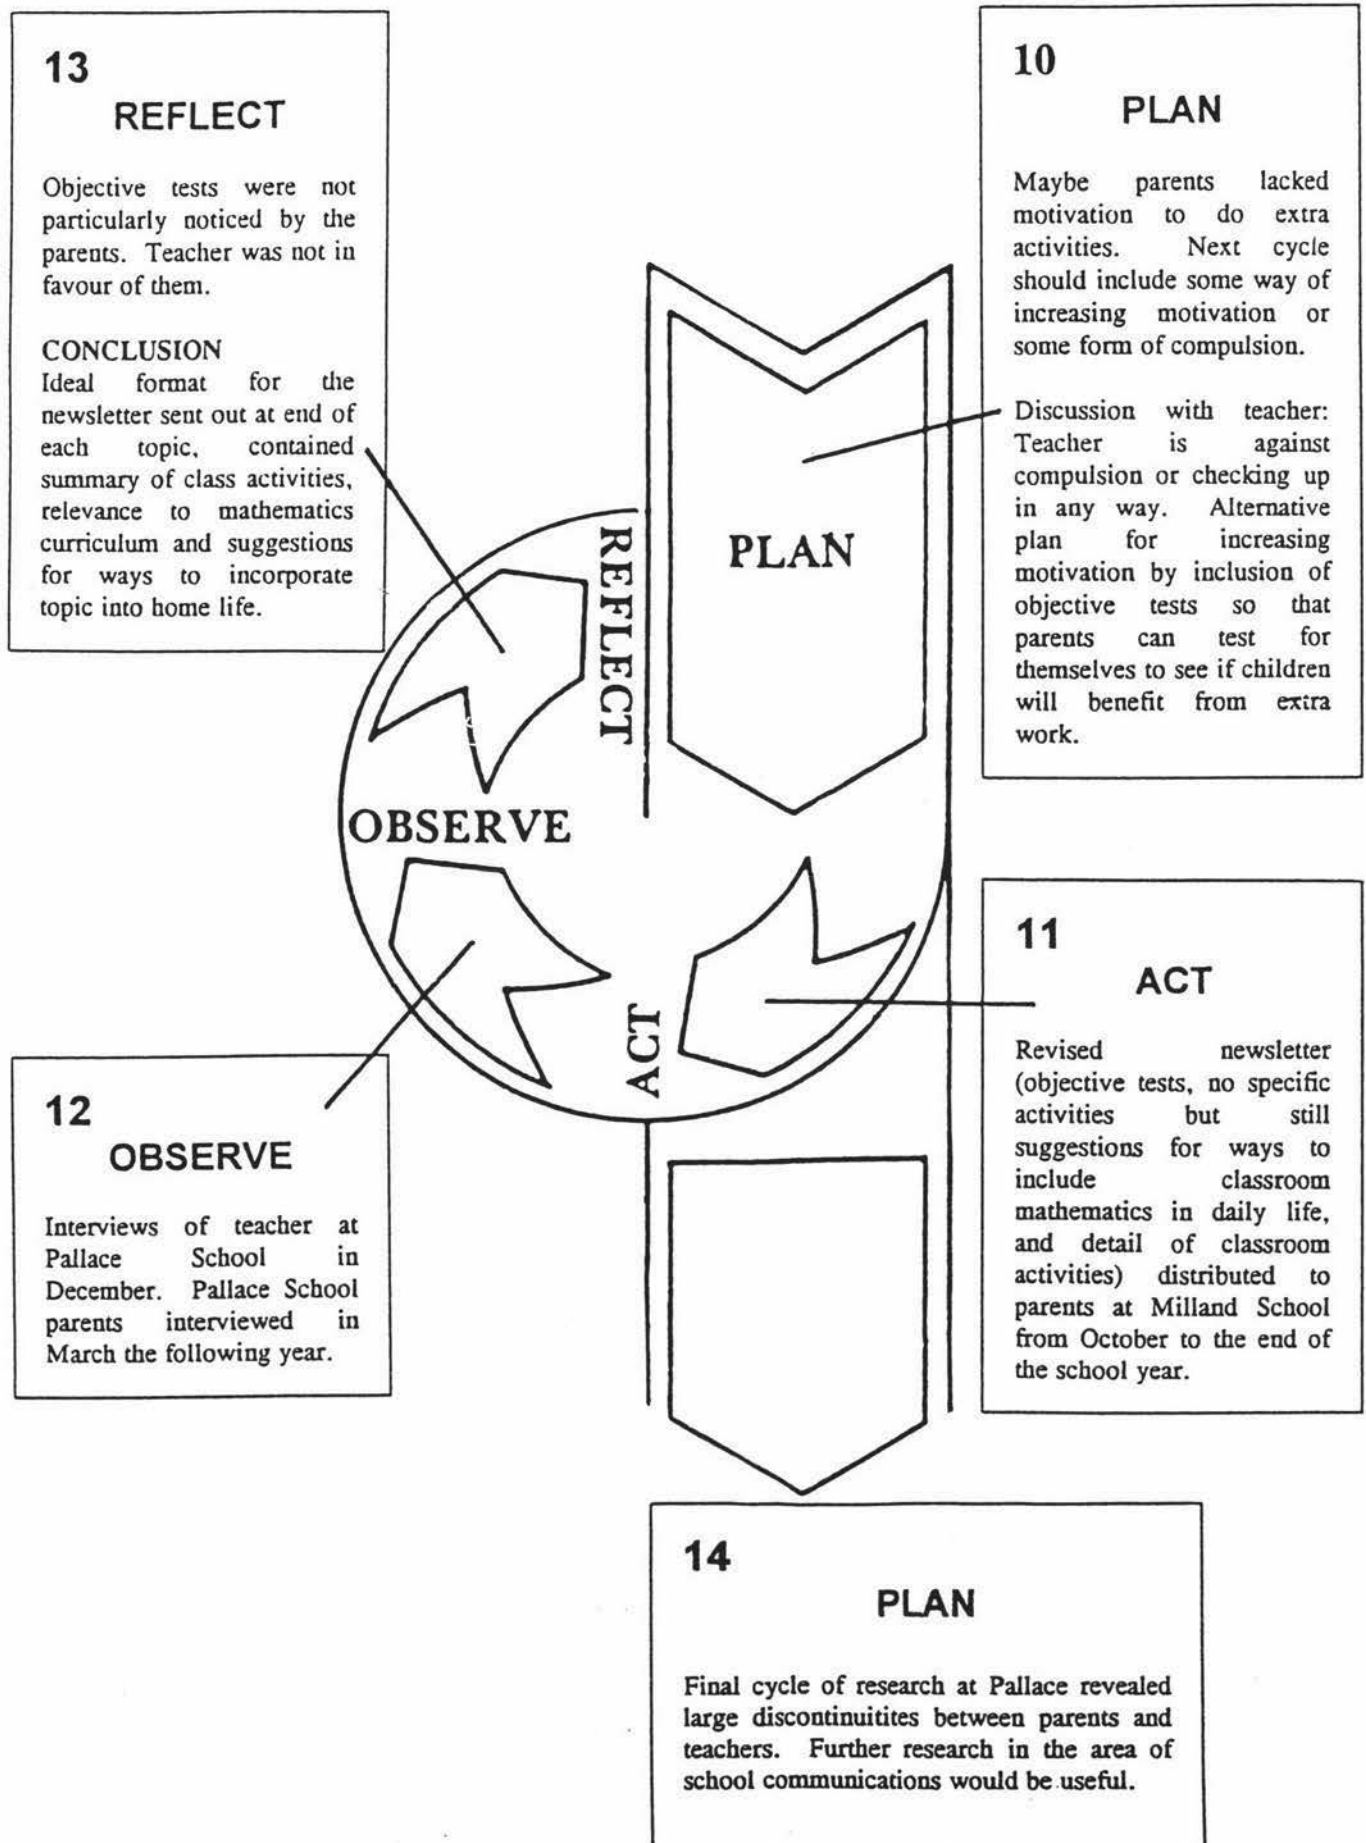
13
REFLECT

Objective tests were not particularly noticed by the parents. Teacher was not in favour of them.

CONCLUSION
Ideal format for the newsletter sent out at end of each topic, contained summary of class activities, relevance to mathematics curriculum and suggestions for ways to incorporate topic into home life.

10
PLAN

Maybe parents lacked motivation to do extra activities. Next cycle should include some way of increasing motivation or some form of compulsion.

Discussion with teacher: Teacher is against compulsion or checking up in any way. Alternative plan for increasing motivation by inclusion of objective tests so that parents can test for themselves to see if children will benefit from extra work.

PLAN

REFLECT

OBSERVE

ACT

11
ACT

Revised newsletter (objective tests, no specific activities but still suggestions for ways to include classroom mathematics in daily life, and detail of classroom activities) distributed to parents at Milland School from October to the end of the school year.

12
OBSERVE

Interviews of teacher at Pallace School in December. Pallace School parents interviewed in March the following year.

14
PLAN

Final cycle of research at Pallace revealed large discontinuitites between parents and teachers. Further research in the area of school communications would be useful.